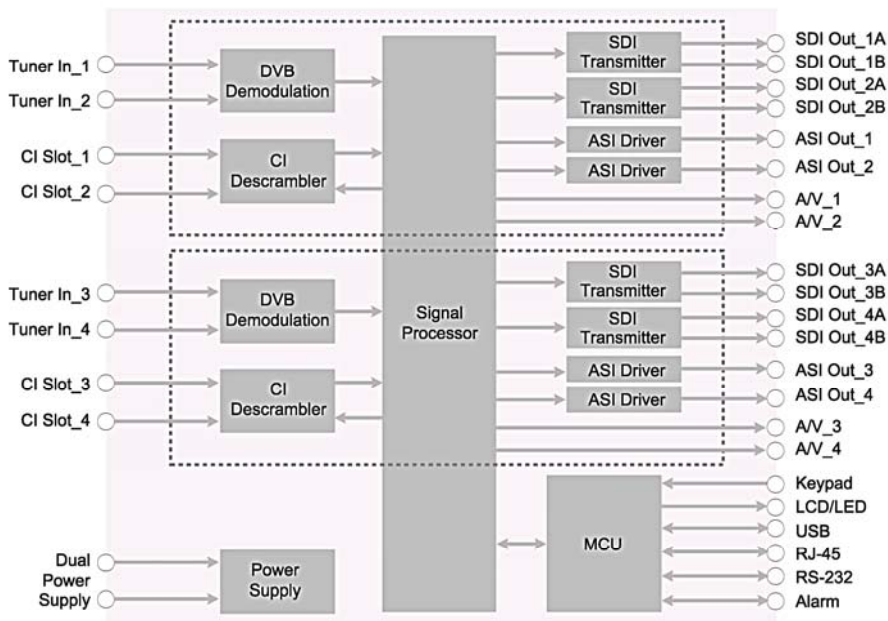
Tuner In_1
Tuner In_2
CI Slot_1
CI Slot_2
DVB Demodulation
CI Descrambler
Signal Processor
SDI Transmitter
SDI Transmitter
ASI Driver
ASI Driver
SDI Out_1A
SDI Out_1B
SDI Out_2A
SDI Out_2B
ASI Out_1
ASI Out_2
A/V_1
A/V_2

Tuner In_3
Tuner In_4
CI Slot_3
CI Slot_4
DVB Demodulation
CI Descrambler
SDI Transmitter
SDI Transmitter
ASI Driver
ASI Driver
SDI Out_3A
SDI Out_3B
SDI Out_4A
SDI Out_4B
ASI Out_3
ASI Out_4
A/V_3
A/V_4

Dual Power Supply
Power Supply
MCU
Keypad
LCD/LED
USB
RJ-45
RS-232
Alarm